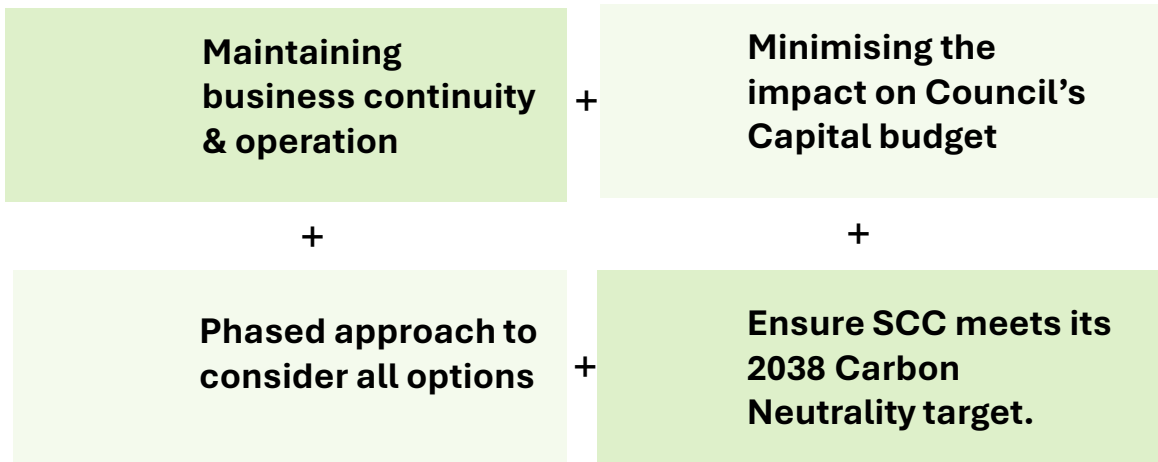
Maintaining business continuity & operation

+

Minimising the impact on Council's Capital budget

+

+

Phased approach to consider all options

+

Ensure SCC meets its 2038 Carbon Neutrality target.